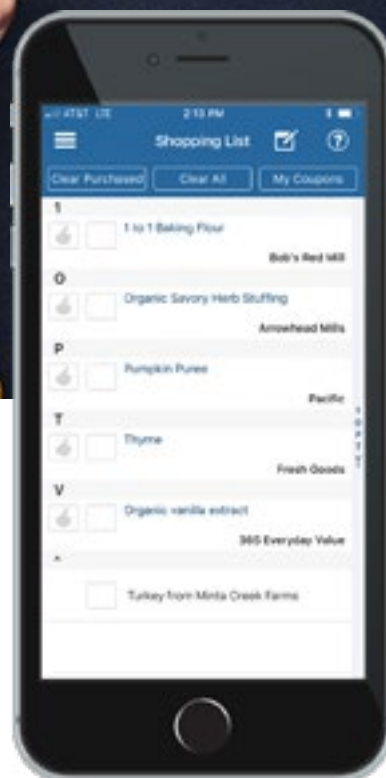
AT&T LTE 2:13 PM

Shopping List

Clear Purchased
Clear All
My Coupons

1
1 to 1 Baking Flour
Bob's Red Mill

O
Organic Savory Herb Stuffing
Arrowhead Mills

P
Pumpkin Puree
Pacific

T
Thyme
Fresh Goods

V
Organic vanilla extract
365 Everyday Value

^
Turkey from Minta Creek Farms